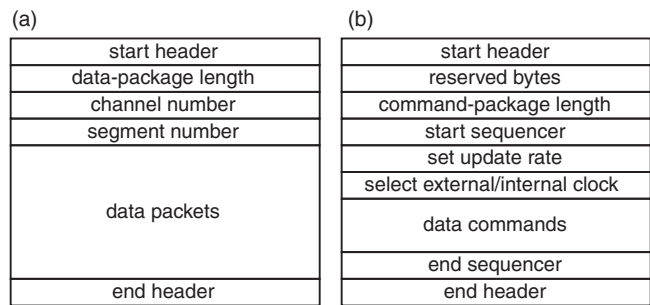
(a)

| start header |
|---|
| data-package length |
| channel number |
| segment number |
| data packets |
| end header |

(b)

| start header |
|---|
| reserved bytes |
| command-package length |
| start sequencer |
| set update rate |
| select external/internal clock |
| data commands |
| end sequencer |
| end header |